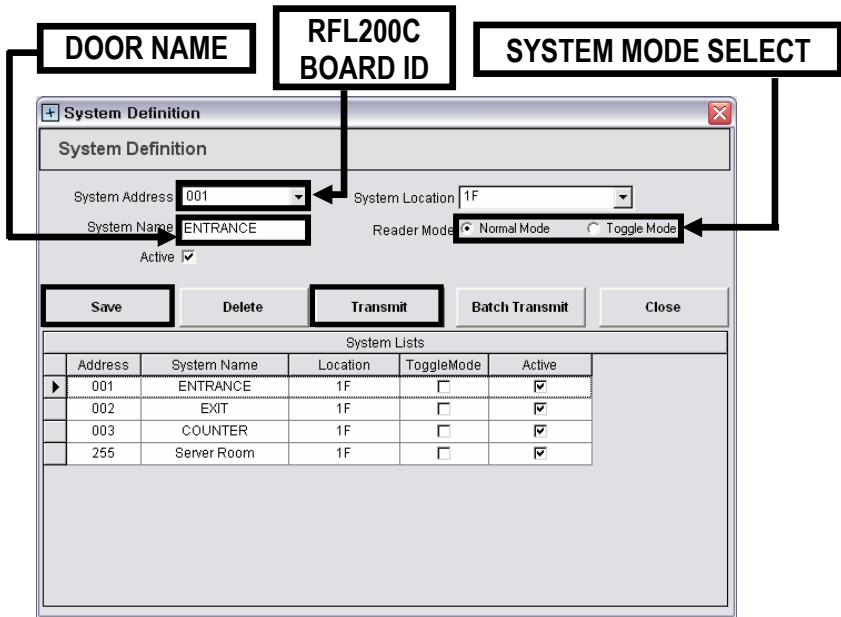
DOOR NAME

RFL200C BOARD ID

SYSTEM MODE SELECT

System Definition

System Definition

System Address 001

System Location 1F

System Name ENTRANCE

Reader Mode Normal Mode Toggle Mode

Active

Save Delete Transmit Batch Transmit Close

System Lists

| Address | System Name | Location | ToggleMode | Active |
|---|---|---|---|---|
| 001 | ENTRANCE | 1F | ☐ | ☑ |
| 002 | EXIT | 1F | ☐ | ☑ |
| 003 | COUNTER | 1F | ☐ | ☑ |
| 255 | Server Room | 1F | ☐ | ☑ |